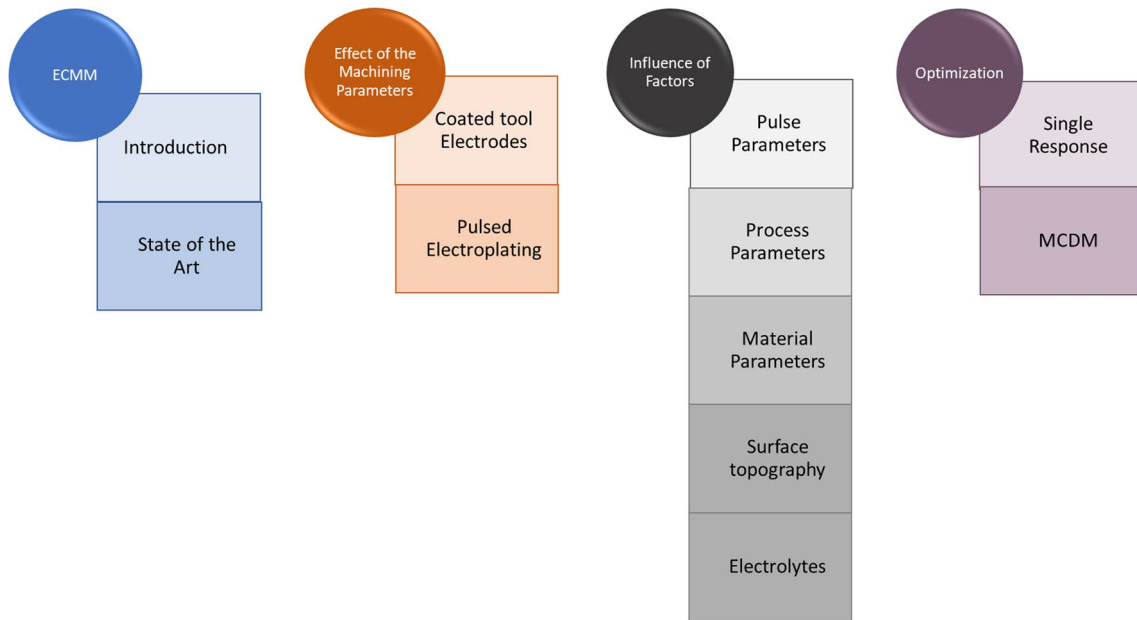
ECMM

Introduction

State of the Art

Effect of the Machining Parameters

Coated tool Electrodes

Pulsed Electroplating

Influence of Factors

Pulse Parameters

Process Parameters

Material Parameters

Surface topography

Electrolytes

Optimization

Single Response

MCDM